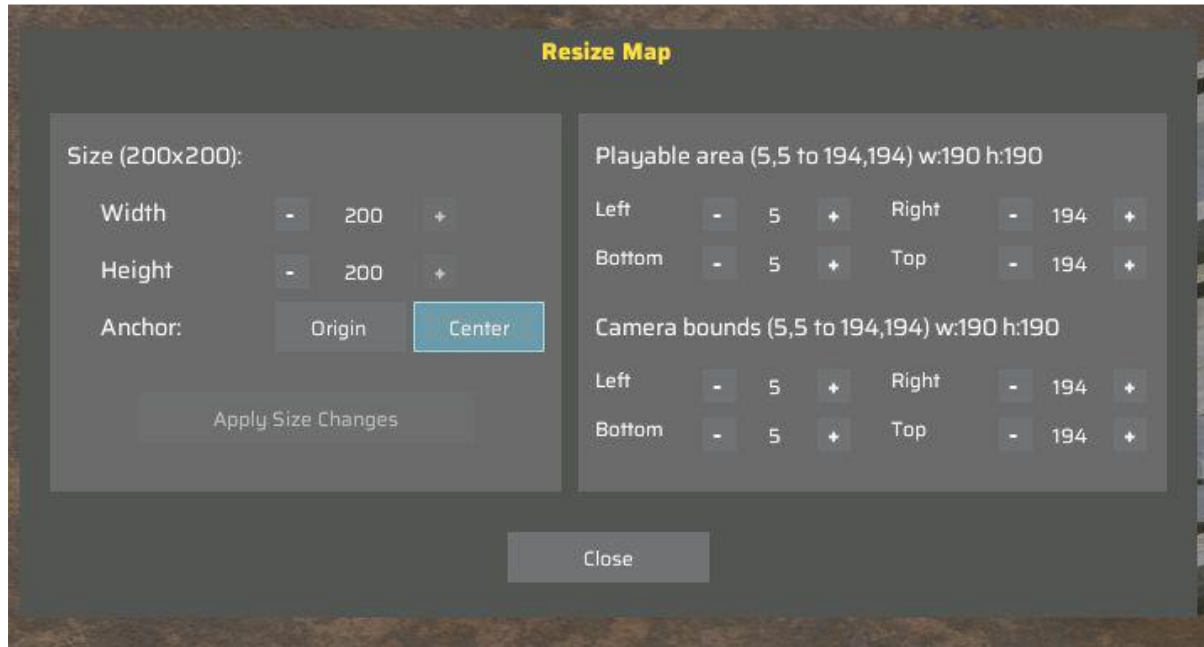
Resize Map

Size (200x200):

Width - 200 +

Height - 200 +

Anchor: Origin Center

Apply Size Changes

Playable area (5,5 to 194,194) w:190 h:190

Left - 5 + Right - 194 +

Bottom - 5 + Top - 194 +

Camera bounds (5,5 to 194,194) w:190 h:190

Left - 5 + Right - 194 +

Bottom - 5 + Top - 194 +

Close